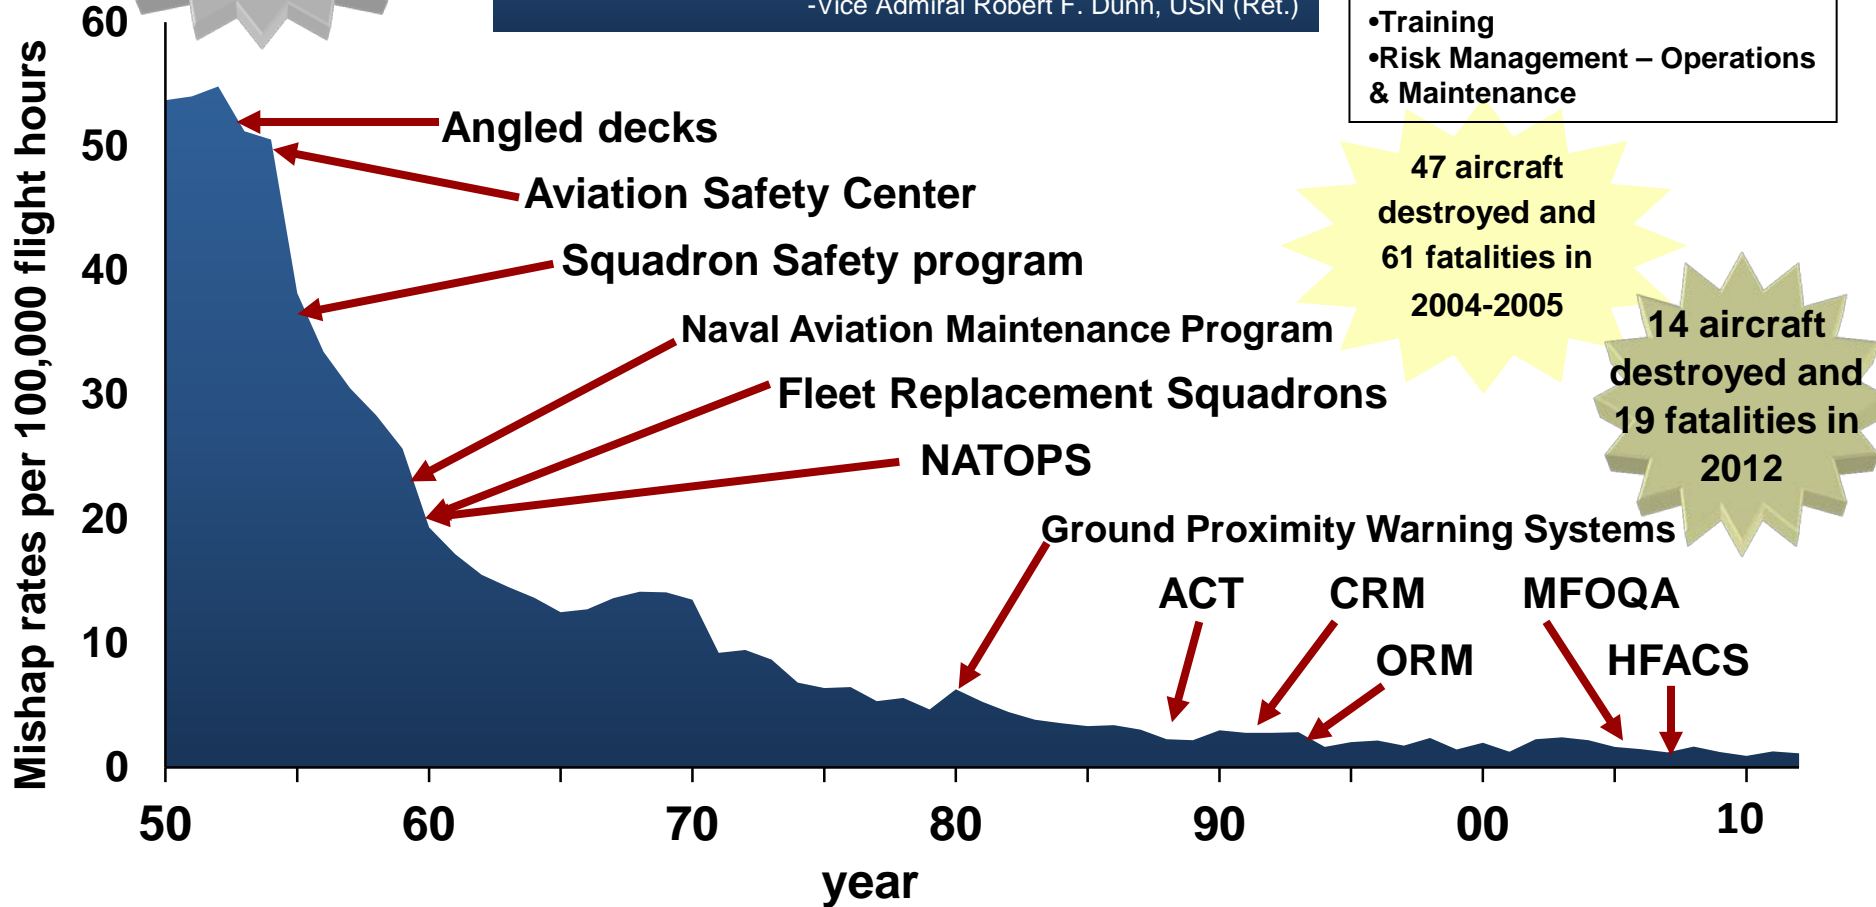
-Vice Admiral Robert F. Dunn, USN (Ret.)

•Training
•Risk Management – Operations & Maintenance

47 aircraft destroyed and 61 fatalities in 2004-2005

14 aircraft destroyed and 19 fatalities in 2012

Angled decks
Aviation Safety Center
Squadron Safety program
Naval Aviation Maintenance Program
Fleet Replacement Squadrons
NATOPS
Ground Proximity Warning Systems
ACT
CRM
ORM
MFOQA
HFACS

Mishap rates per 100,000 flight hours

60
50
40
30
20
10
0

50
60
70
80
90
00
10

year